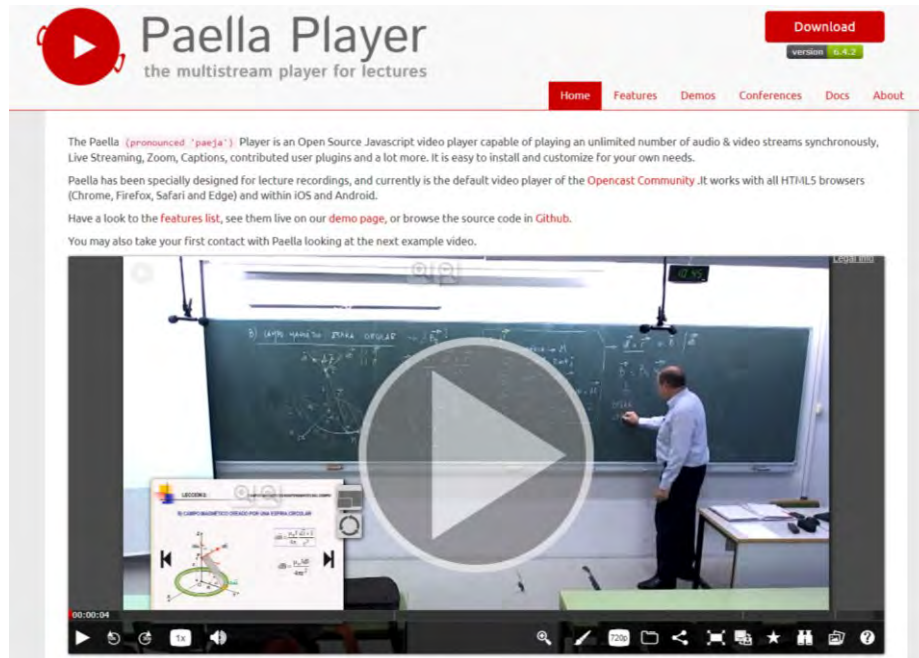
Paella Player
the multistream player for lectures

Download
version 6.4.2

Home Features Demos Conferences Docs About

The Paella (pronounced 'paeja') Player is an Open Source Javascript video player capable of playing an unlimited number of audio & video streams synchronously, Live Streaming, Zoom, Captions, contributed user plugins and a lot more. It is easy to install and customize for your own needs.

Paella has been specially designed for lecture recordings, and currently is the default video player of the Opencast Community .It works with all HTML5 browsers (Chrome, Firefox, Safari and Edge) and within iOS and Android.

Have a look to the features list, see them live on our demo page, or browse the source code in Github.

You may also take your first contact with Paella looking at the next example video.

Legal info

12:45

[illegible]

LECCIÓN 5

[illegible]

00:00:04

1x

720p